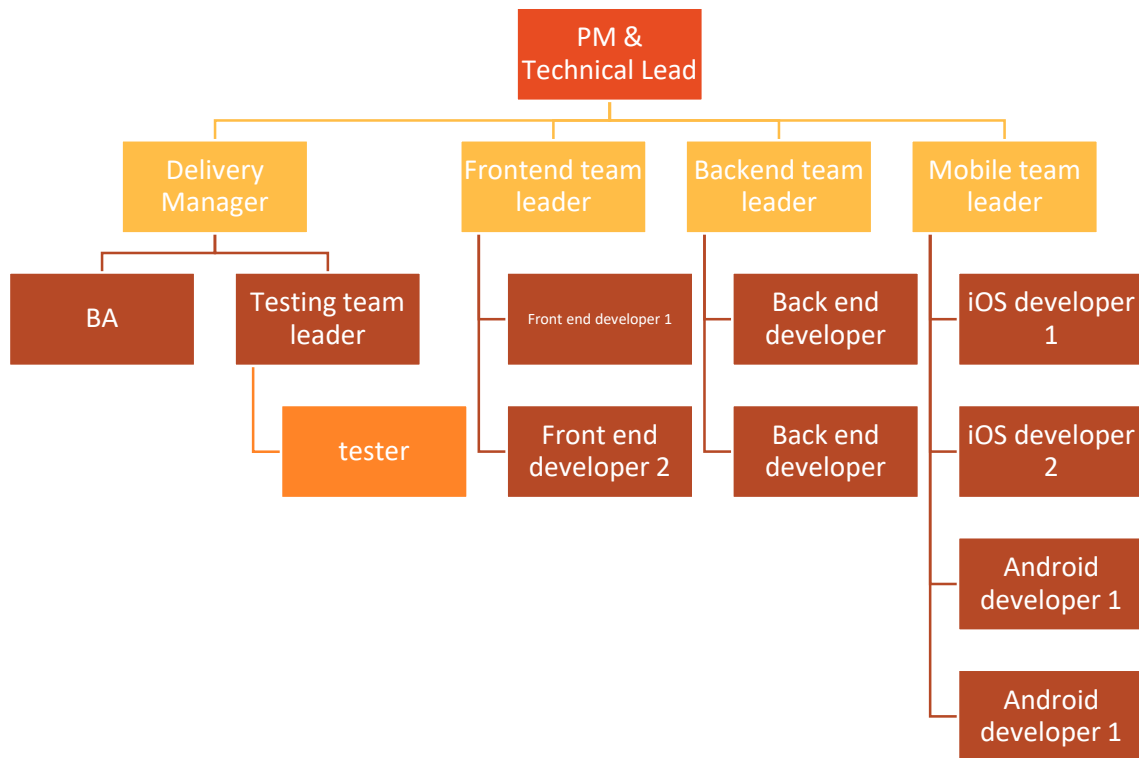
PM & Technical Lead

Delivery Manager

BA

Testing team leader

tester

Frontend team leader

Front end developer 1

Front end developer 2

Backend team leader

Back end developer

Back end developer

Mobile team leader

iOS developer 1

iOS developer 2

Android developer 1

Android developer 1